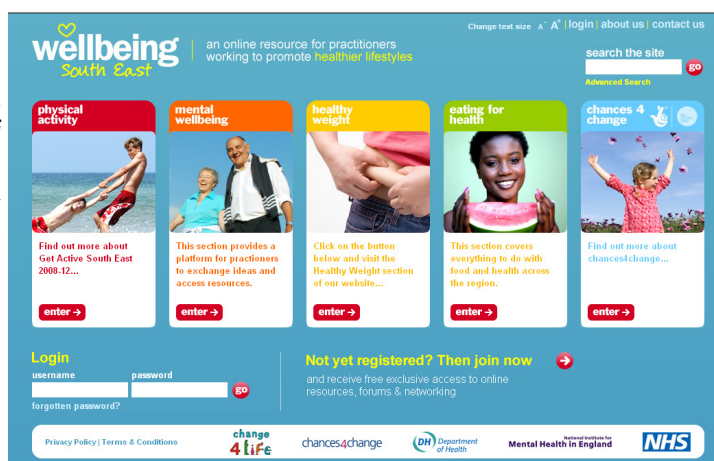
wellbeing South East

an online resource for practitioners working to promote healthier lifestyles

Change text size A- A+ | login | about us | contact us

search the site

go

Advanced Search

physical activity

Find out more about Get Active South East 2008-12...

enter →

mental wellbeing

This section provides a platform for practioners to exchange ideas and access resources.

enter →

healthy weight

Click on the button below and visit the Healthy Weight section of our website...

enter →

eating for health

This section covers everything to do with food and health across the region.

enter →

chances 4 change

Find out more about chances4change...

enter →

Login

username

password

go

forgotten password?

Not yet registered? Then join now

and receive free exclusive access to online resources, forums & networking

Privacy Policy | Terms & Conditions

change 4 life

chances4change

DH Department of Health

National Institute for Mental Health in England

NHS